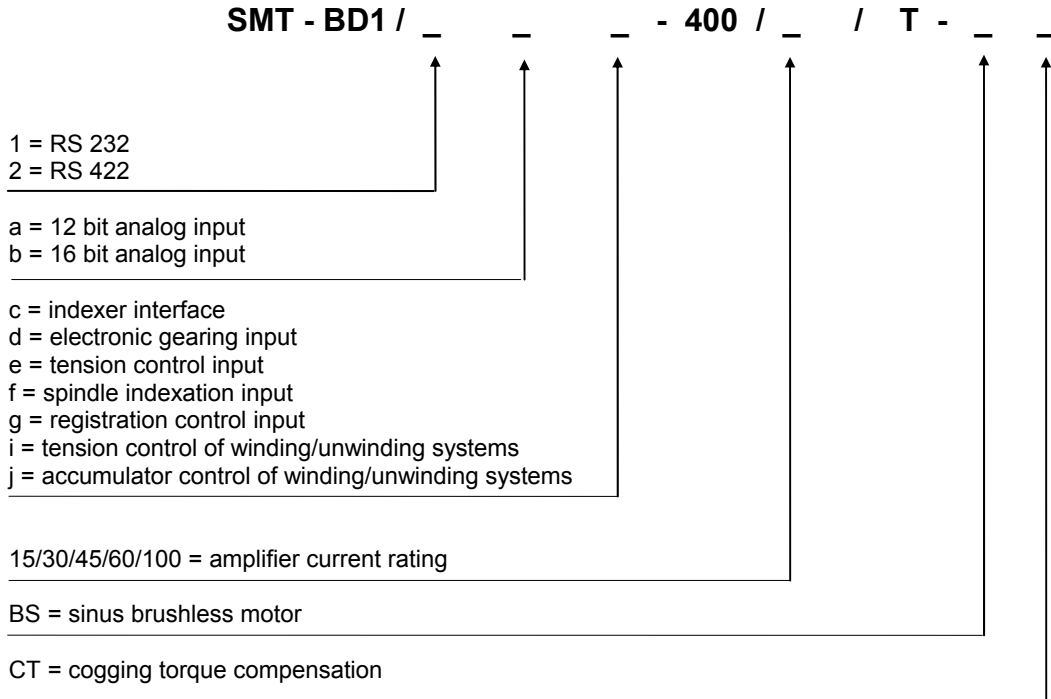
SMT - BD1 / _ _ _ - 400 / _ / T - _ _

1 = RS 232
2 = RS 422

a = 12 bit analog input
b = 16 bit analog input

c = indexer interface
d = electronic gearing input
e = tension control input
f = spindle indexation input
g = registration control input
i = tension control of winding/unwinding systems
j = accumulator control of winding/unwinding systems

15/30/45/60/100 = amplifier current rating

BS = sinus brushless motor

CT = cogging torque compensation